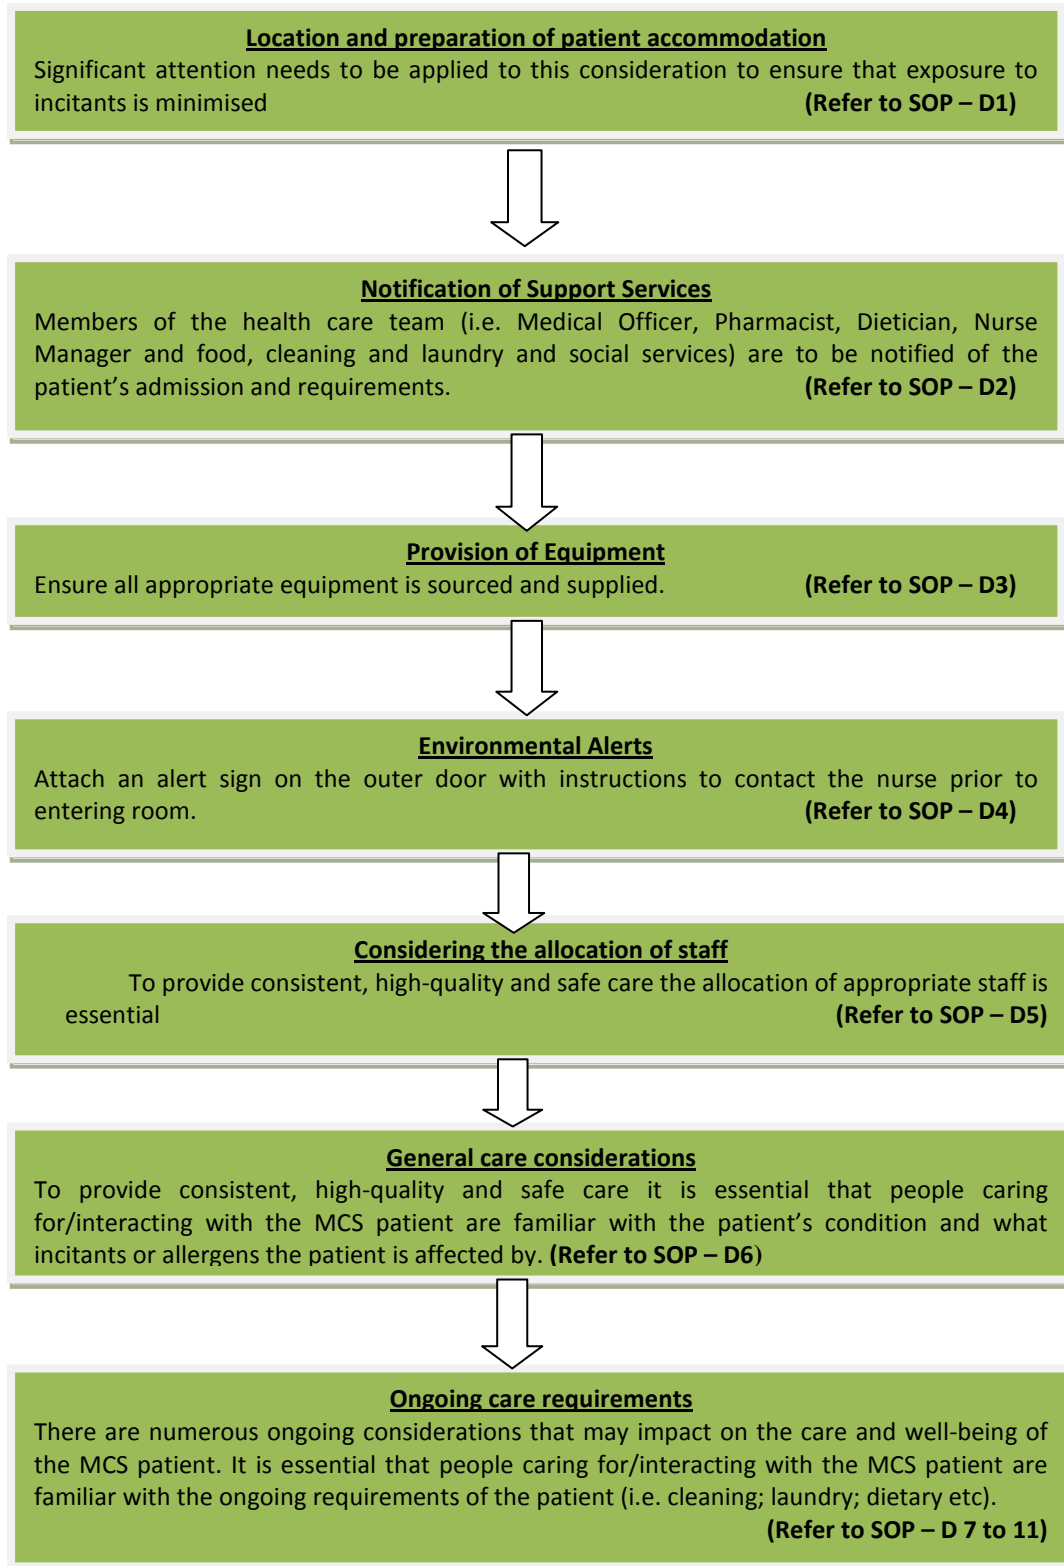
Location and preparation of patient accommodation

Significant attention needs to be applied to this consideration to ensure that exposure to incitants is minimised **(Refer to SOP – D1)**

Notification of Support Services

Members of the health care team (i.e. Medical Officer, Pharmacist, Dietician, Nurse Manager and food, cleaning and laundry and social services) are to be notified of the patient's admission and requirements. **(Refer to SOP – D2)**

Provision of Equipment

Ensure all appropriate equipment is sourced and supplied. **(Refer to SOP – D3)**

Environmental Alerts

Attach an alert sign on the outer door with instructions to contact the nurse prior to entering room. **(Refer to SOP – D4)**

Considering the allocation of staff

To provide consistent, high-quality and safe care the allocation of appropriate staff is essential **(Refer to SOP – D5)**

General care considerations

To provide consistent, high-quality and safe care it is essential that people caring for/interacting with the MCS patient are familiar with the patient's condition and what incitants or allergens the patient is affected by. **(Refer to SOP – D6)**

Ongoing care requirements

There are numerous ongoing considerations that may impact on the care and well-being of the MCS patient. It is essential that people caring for/interacting with the MCS patient are familiar with the ongoing requirements of the patient (i.e. cleaning; laundry; dietary etc).

**(Refer to SOP – D 7 to 11)**